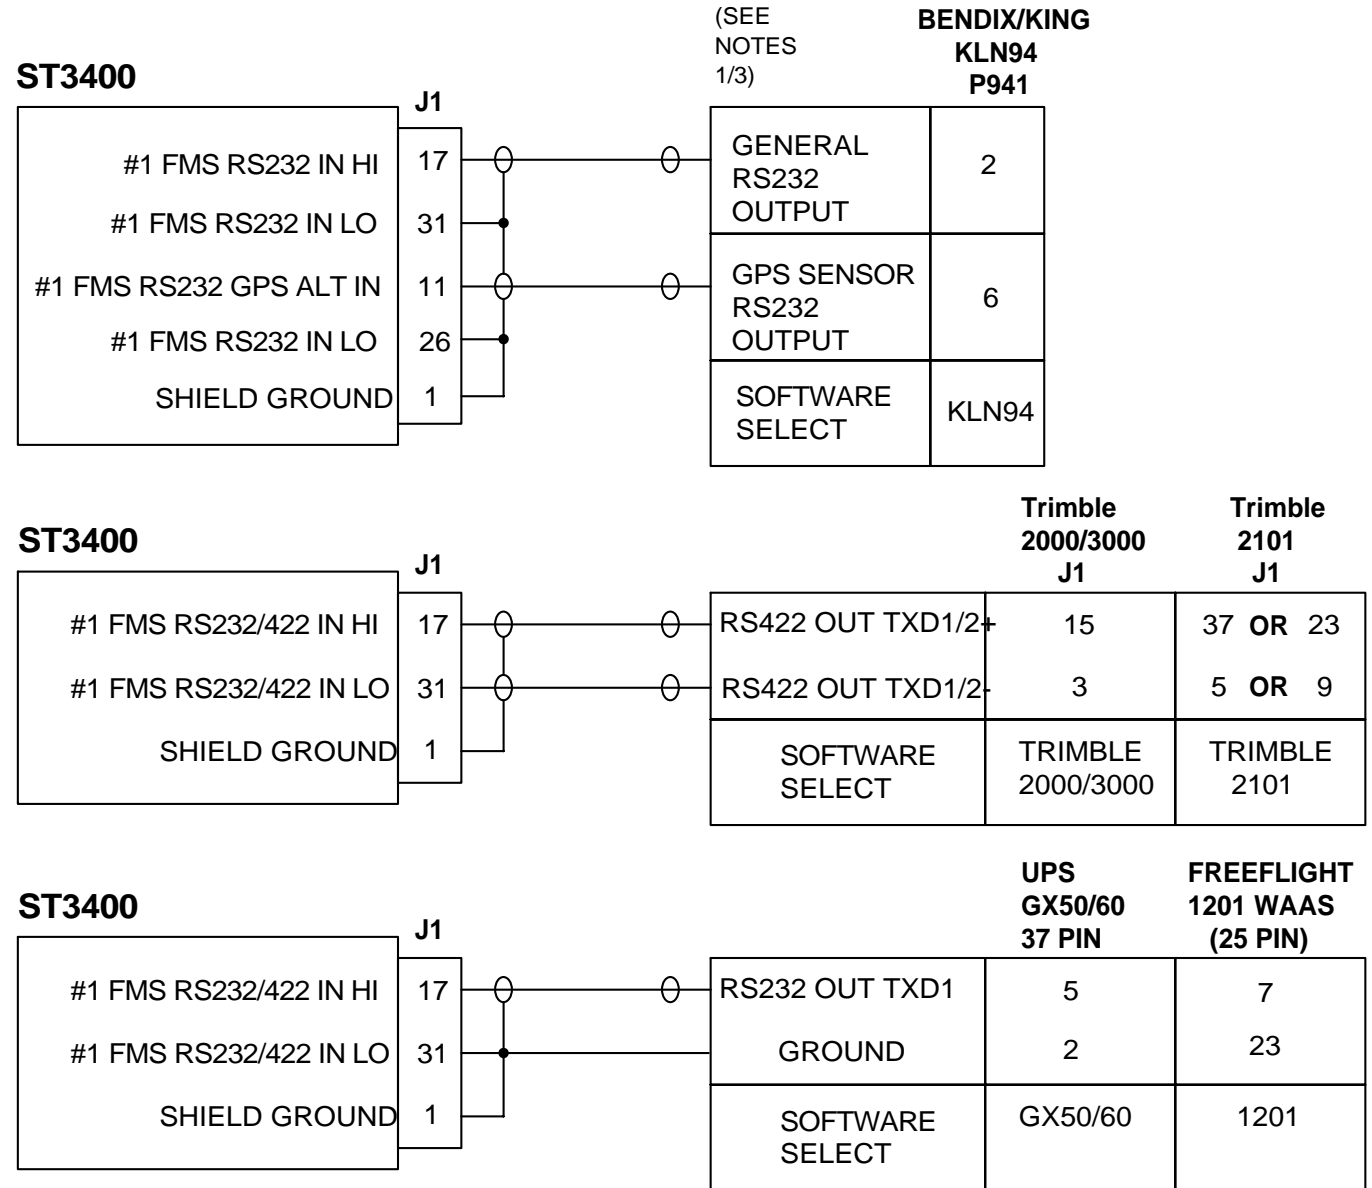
(SEE NOTES 1/3)

BENDIX/KING KLN94 P941

ST3400

J1

#1 FMS RS232 IN HI | 17
#1 FMS RS232 IN LO | 31
#1 FMS RS232 GPS ALT IN | 11
#1 FMS RS232 IN LO | 26
SHIELD GROUND | 1

| | BENDIX/KING KLN94 P941 |
|---|---|
| GENERAL RS232 OUTPUT | 2 |
| GPS SENSOR RS232 OUTPUT | 6 |
| SOFTWARE SELECT | KLN94 |

ST3400

J1

#1 FMS RS232/422 IN HI | 17
#1 FMS RS232/422 IN LO | 31
SHIELD GROUND | 1

| | Trimble 2000/3000 J1 | Trimble 2101 J1 |
|---|---|---|
| RS422 OUT TXD1/2+ | 15 | 37 **OR** 23 |
| RS422 OUT TXD1/2- | 3 | 5 **OR** 9 |
| SOFTWARE SELECT | TRIMBLE 2000/3000 | TRIMBLE 2101 |

ST3400

J1

#1 FMS RS232/422 IN HI | 17
#1 FMS RS232/422 IN LO | 31
SHIELD GROUND | 1

| | UPS GX50/60 37 PIN | FREEFLIGHT 1201 WAAS (25 PIN) |
|---|---|---|
| RS232 OUT TXD1 | 5 | 7 |
| GROUND | 2 | 23 |
| SOFTWARE SELECT | GX50/60 | 1201 |